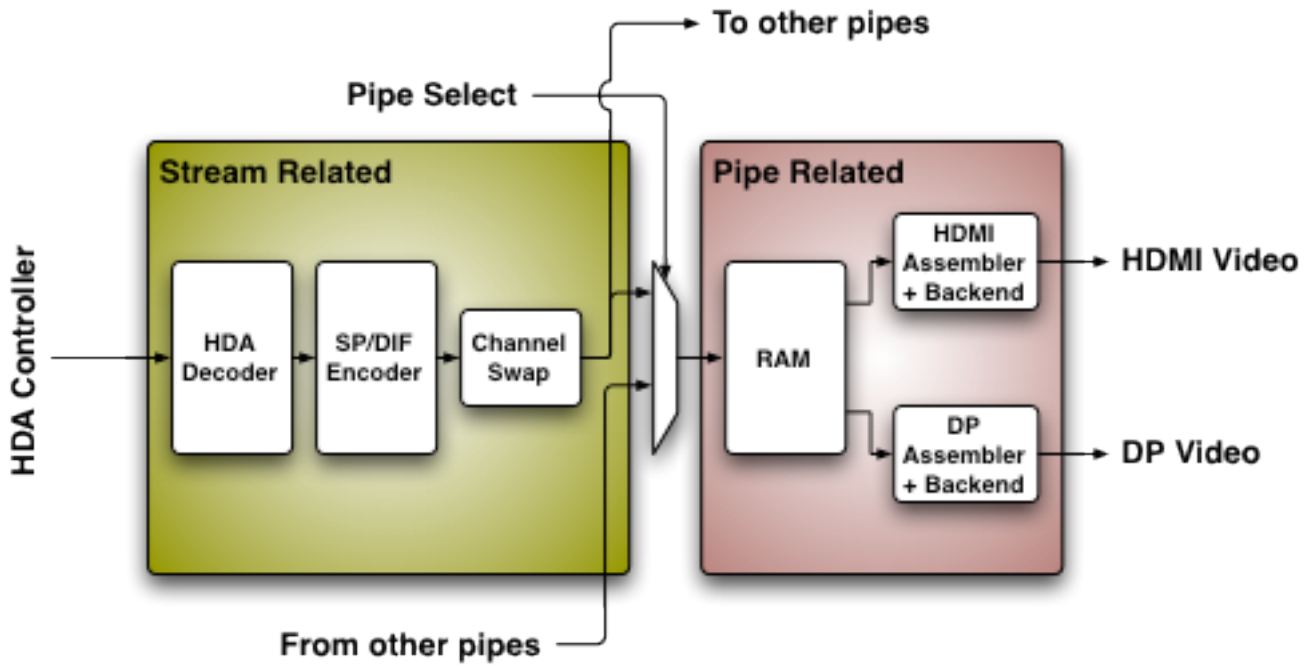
To other pipes

Pipe Select

HDA Controller

Stream Related

HDA Decoder

SP/DIF Encoder

Channel Swap

Pipe Related

RAM

HDMI Assembler + Backend

DP Assembler + Backend

HDMI Video

DP Video

From other pipes